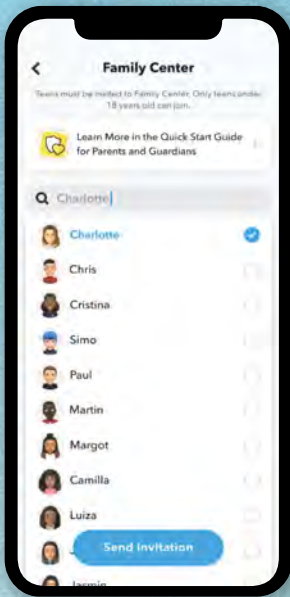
Family Center

Teens must be invited to Family Center. Only teens under 18 years old can join.

Learn More in the Quick Start Guide for Parents and Guardians

Charlotte

Charlotte

Chris

Cristina

Simo

Paul

Martin

Margot

Camilla

Luiza

Send Invitation

Jasmin